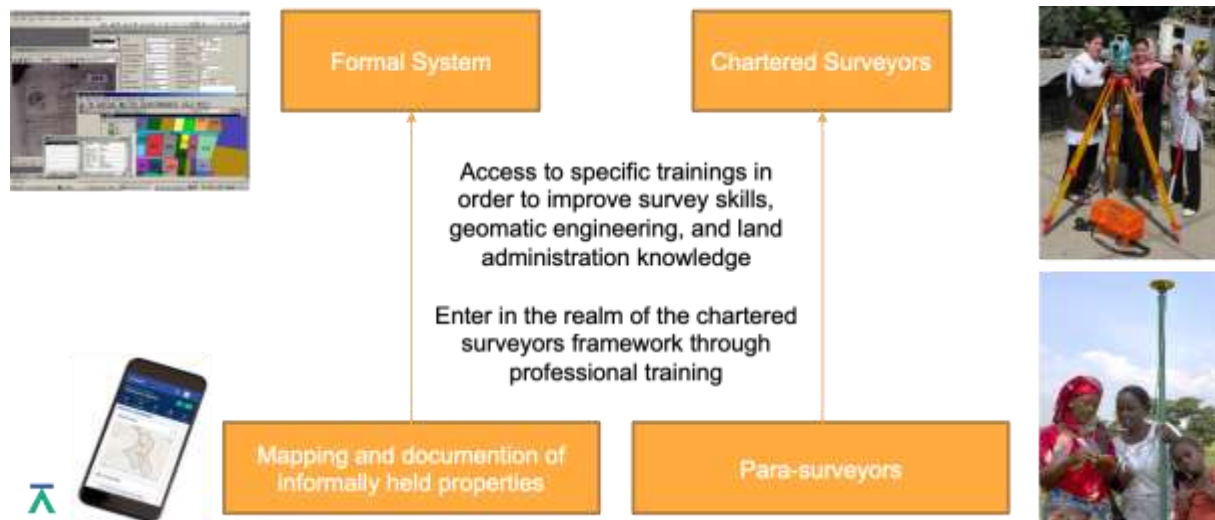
Formal System

Chartered Surveyors

Access to specific trainings in order to improve survey skills, geomatic engineering, and land administration knowledge

Enter in the realm of the chartered surveyors framework through professional training

Mapping and documention of informally held properties

Para-surveyors